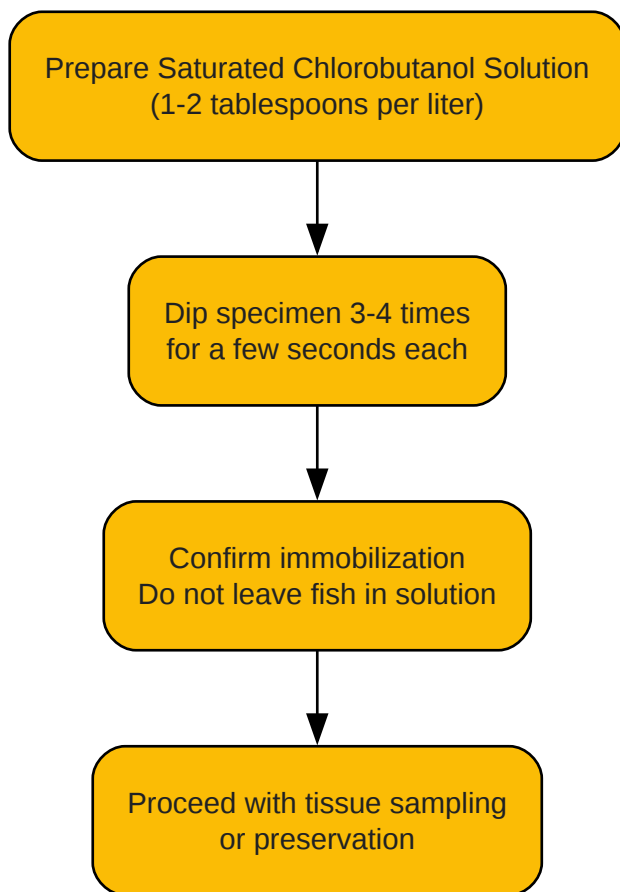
Prepare Saturated Chlorobutanol Solution
(1-2 tablespoons per liter)

Dip specimen 3-4 times
for a few seconds each

Confirm immobilization
Do not leave fish in solution

Proceed with tissue sampling
or preservation